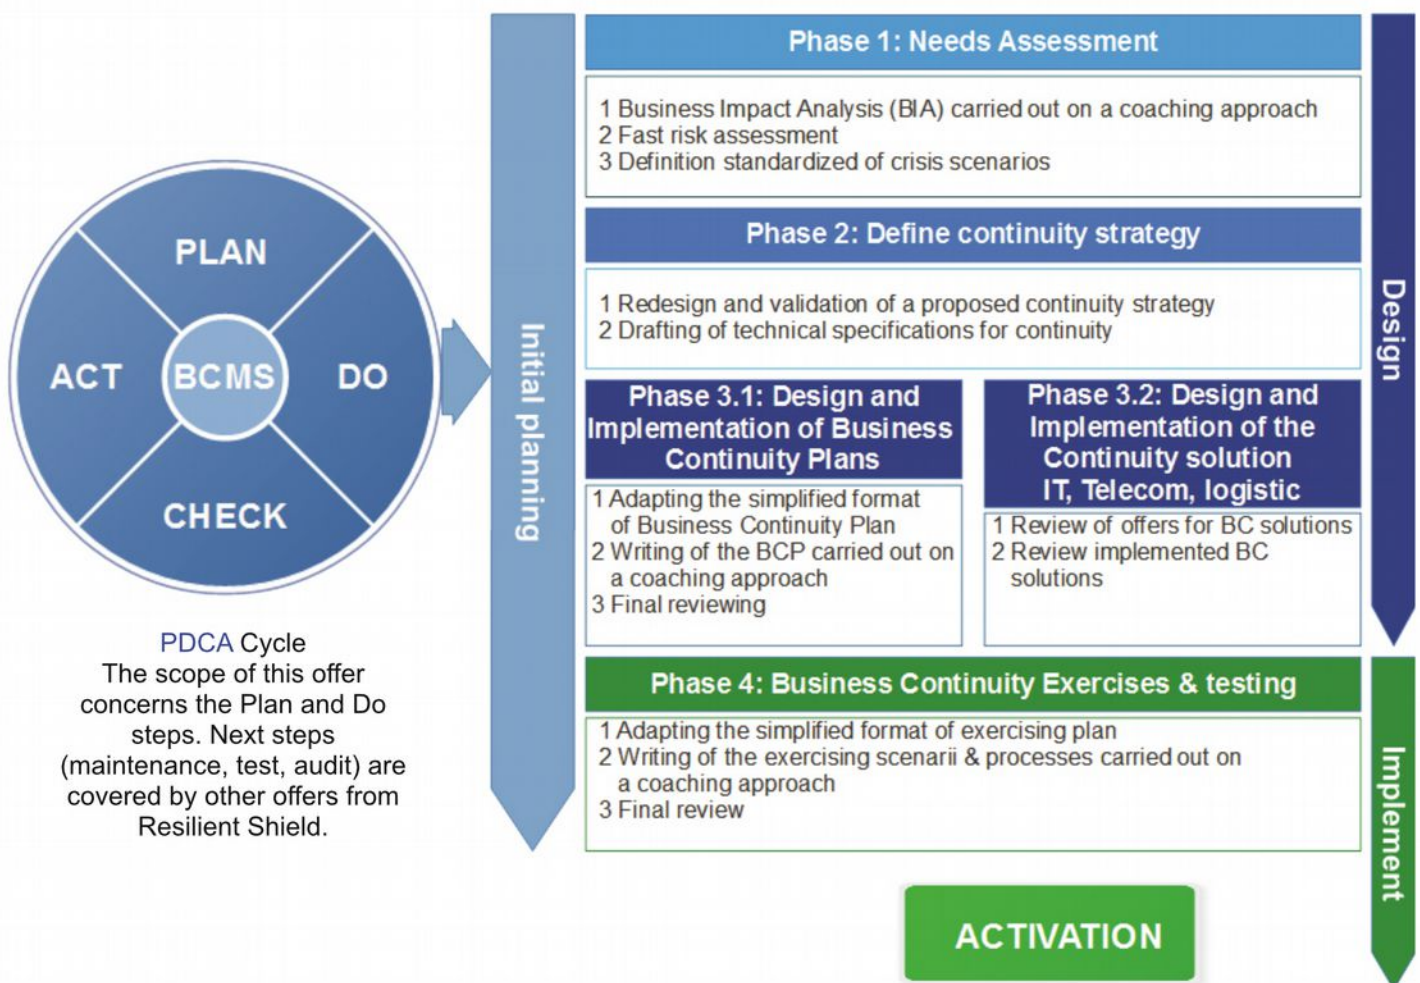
PLAN
ACT
BCMS
DO
CHECK

PDCA Cycle
The scope of this offer concerns the Plan and Do steps. Next steps (maintenance, test, audit) are covered by other offers from Resilient Shield.

Initial planning

Phase 1: Needs Assessment

1 Business Impact Analysis (BIA) carried out on a coaching approach
2 Fast risk assessment
3 Definition standardized of crisis scenarios

Phase 2: Define continuity strategy

1 Redesign and validation of a proposed continuity strategy
2 Drafting of technical specifications for continuity

Phase 3.1: Design and Implementation of Business Continuity Plans

1 Adapting the simplified format of Business Continuity Plan
2 Writing of the BCP carried out on a coaching approach
3 Final reviewing

Phase 3.2: Design and Implementation of the Continuity solution IT, Telecom, logistic

1 Review of offers for BC solutions
2 Review implemented BC solutions

Design

Phase 4: Business Continuity Exercises & testing

1 Adapting the simplified format of exercising plan
2 Writing of the exercising scenarii & processes carried out on a coaching approach
3 Final review

Implement

ACTIVATION